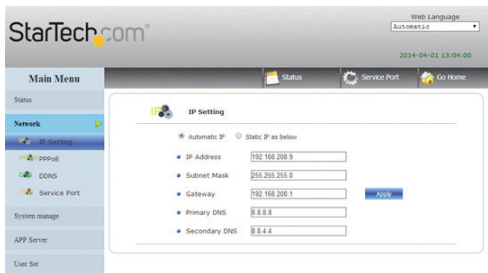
StarTech.com

Web Language
Automatic

2014-04-01 13:04:00

Main Menu

Status

Service Port

Go Home

Status

Network

IP Setting

PPPoE

DDNS

Service Port

System manage

APP Server

User Set

IP Setting

Automatic IP

Static IP as below

IP Address 192.168.208.9

Subnet Mask 255.255.255.0

Gateway 192.168.208.1

Apply

Primary DNS 8.8.8.8

Secondary DNS 8.8.4.4